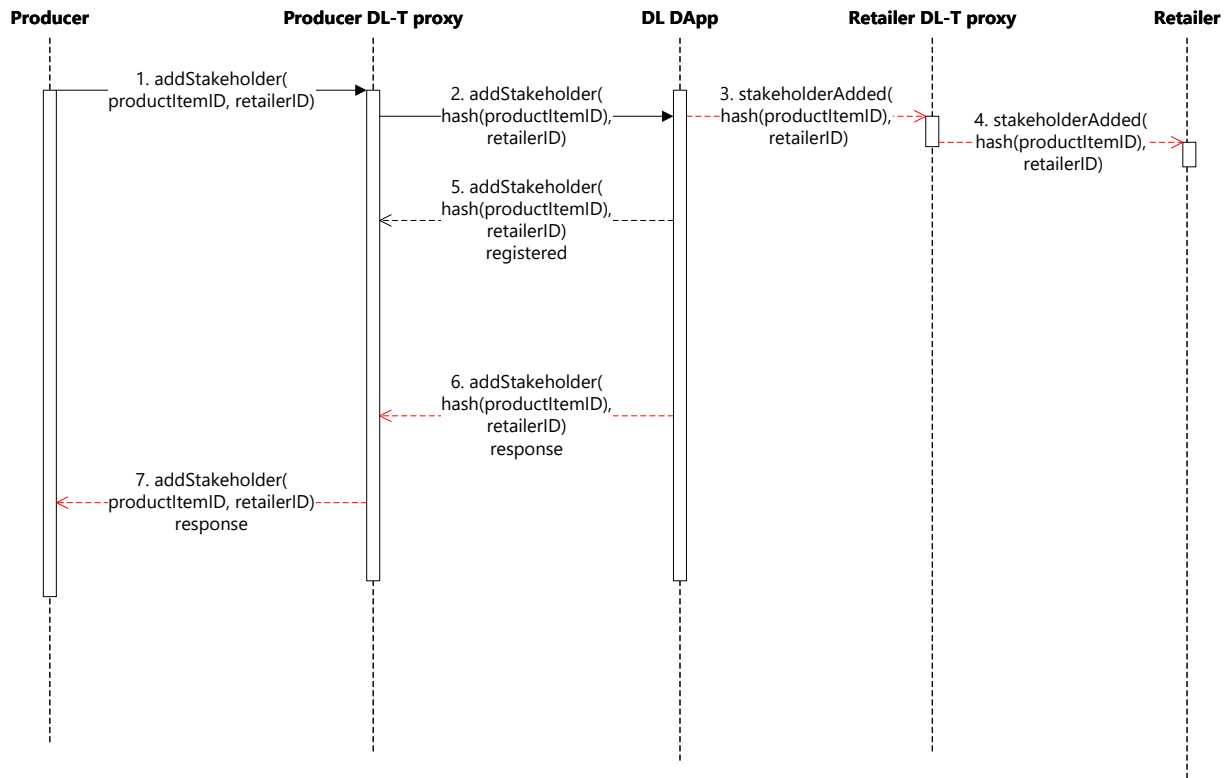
Producer

Producer DL-T proxy

DL DApp

Retailer DL-T proxy

Retailer

1. addStakeholder( productItemID, retailerID)

2. addStakeholder( hash(productItemID), retailerID)

3. stakeholderAdded( hash(productItemID), retailerID)

4. stakeholderAdded( hash(productItemID), retailerID)

5. addStakeholder( hash(productItemID), retailerID) registered

6. addStakeholder( hash(productItemID), retailerID) response

7. addStakeholder( productItemID, retailerID) response